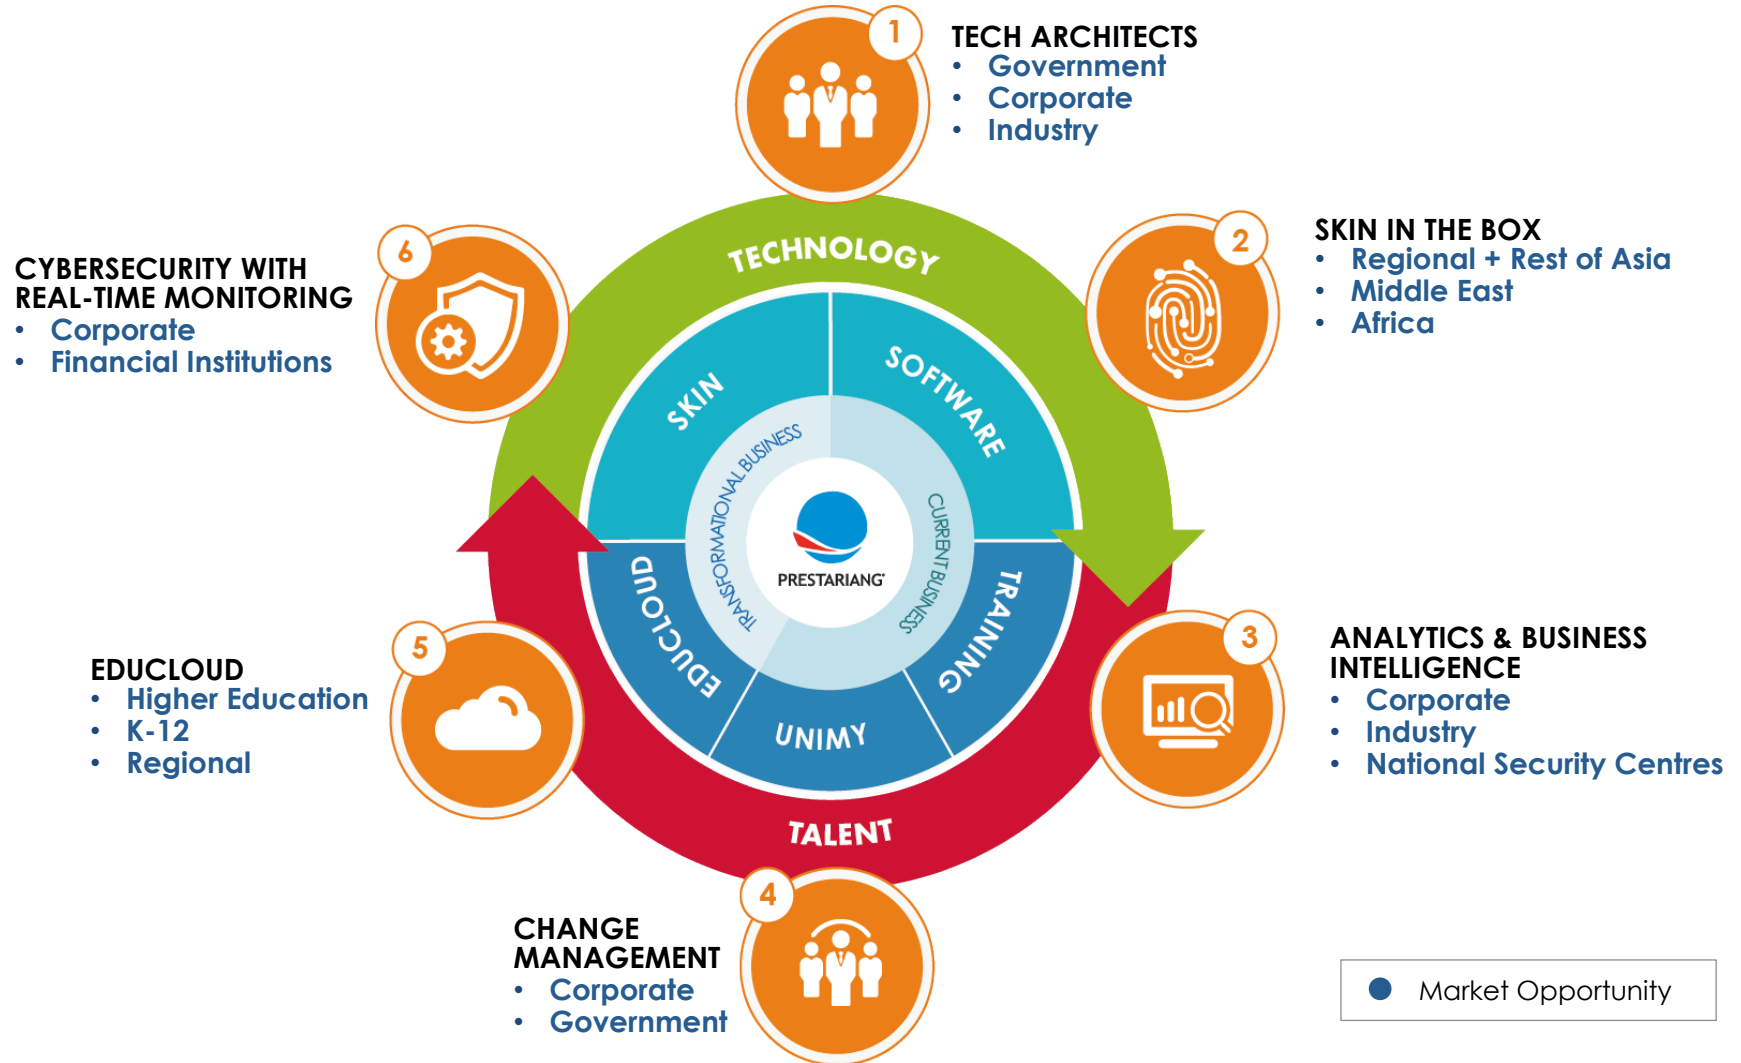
1
TECH ARCHITECTS
• Government
• Corporate
• Industry

2
SKIN IN THE BOX
• Regional + Rest of Asia
• Middle East
• Africa

6
CYBERSECURITY WITH REAL-TIME MONITORING
• Corporate
• Financial Institutions

TECHNOLOGY

SKIN

SOFTWARE

TRANSFORMATIONAL BUSINESS

CURRENT BUSINESS

PRESTARIANG

EDUCLOUD

TRAINING

UNIMY

TALENT

3
ANALYTICS & BUSINESS INTELLIGENCE
• Corporate
• Industry
• National Security Centres

5
EDUCLOUD
• Higher Education
• K-12
• Regional

4
CHANGE MANAGEMENT
• Corporate
• Government

Market Opportunity